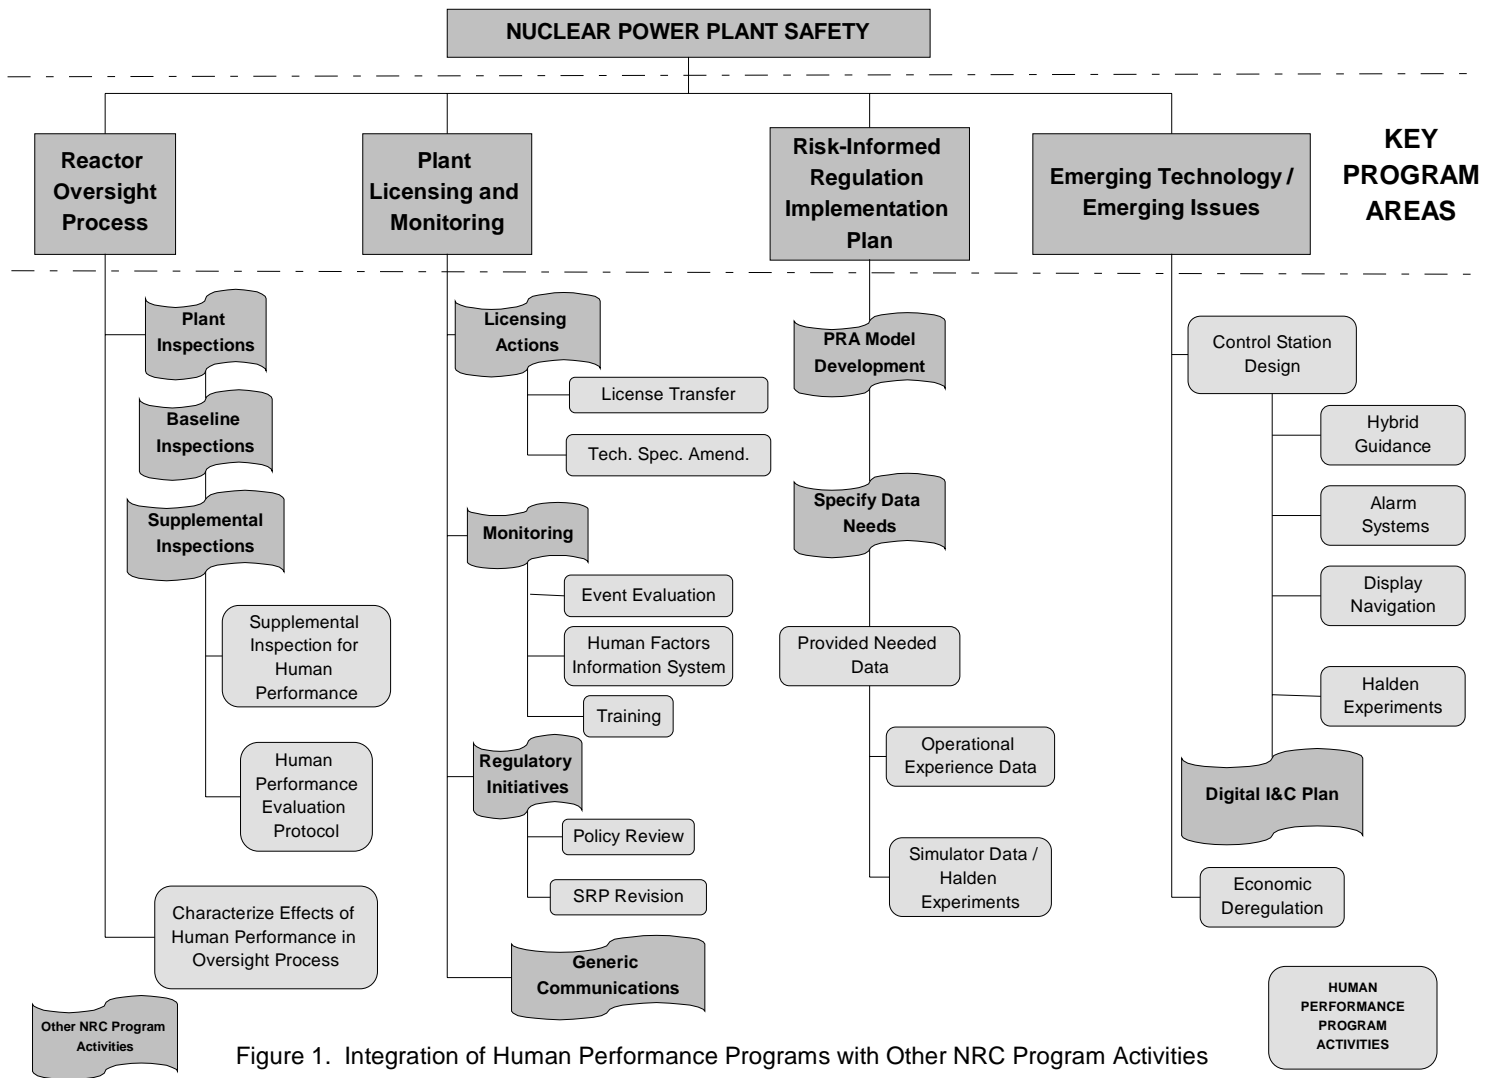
NUCLEAR POWER PLANT SAFETY

Reactor Oversight Process

Plant Licensing and Monitoring

Risk-Informed Regulation Implementation Plan

Emerging Technology / Emerging Issues

KEY PROGRAM AREAS

Plant Inspections

Baseline Inspections

Supplemental Inspections

Supplemental Inspection for Human Performance

Human Performance Evaluation Protocol

Characterize Effects of Human Performance in Oversight Process

Licensing Actions

License Transfer

Tech. Spec. Amend.

Monitoring

Event Evaluation

Human Factors Information System

Training

Regulatory Initiatives

Policy Review

SRP Revision

Generic Communications

PRA Model Development

Specify Data Needs

Provided Needed Data

Operational Experience Data

Simulator Data / Halden Experiments

Control Station Design

Hybrid Guidance

Alarm Systems

Display Navigation

Halden Experiments

Digital I&C Plan

Economic Deregulation

Other NRC Program Activities

HUMAN PERFORMANCE PROGRAM ACTIVITIES

Figure 1. Integration of Human Performance Programs with Other NRC Program Activities